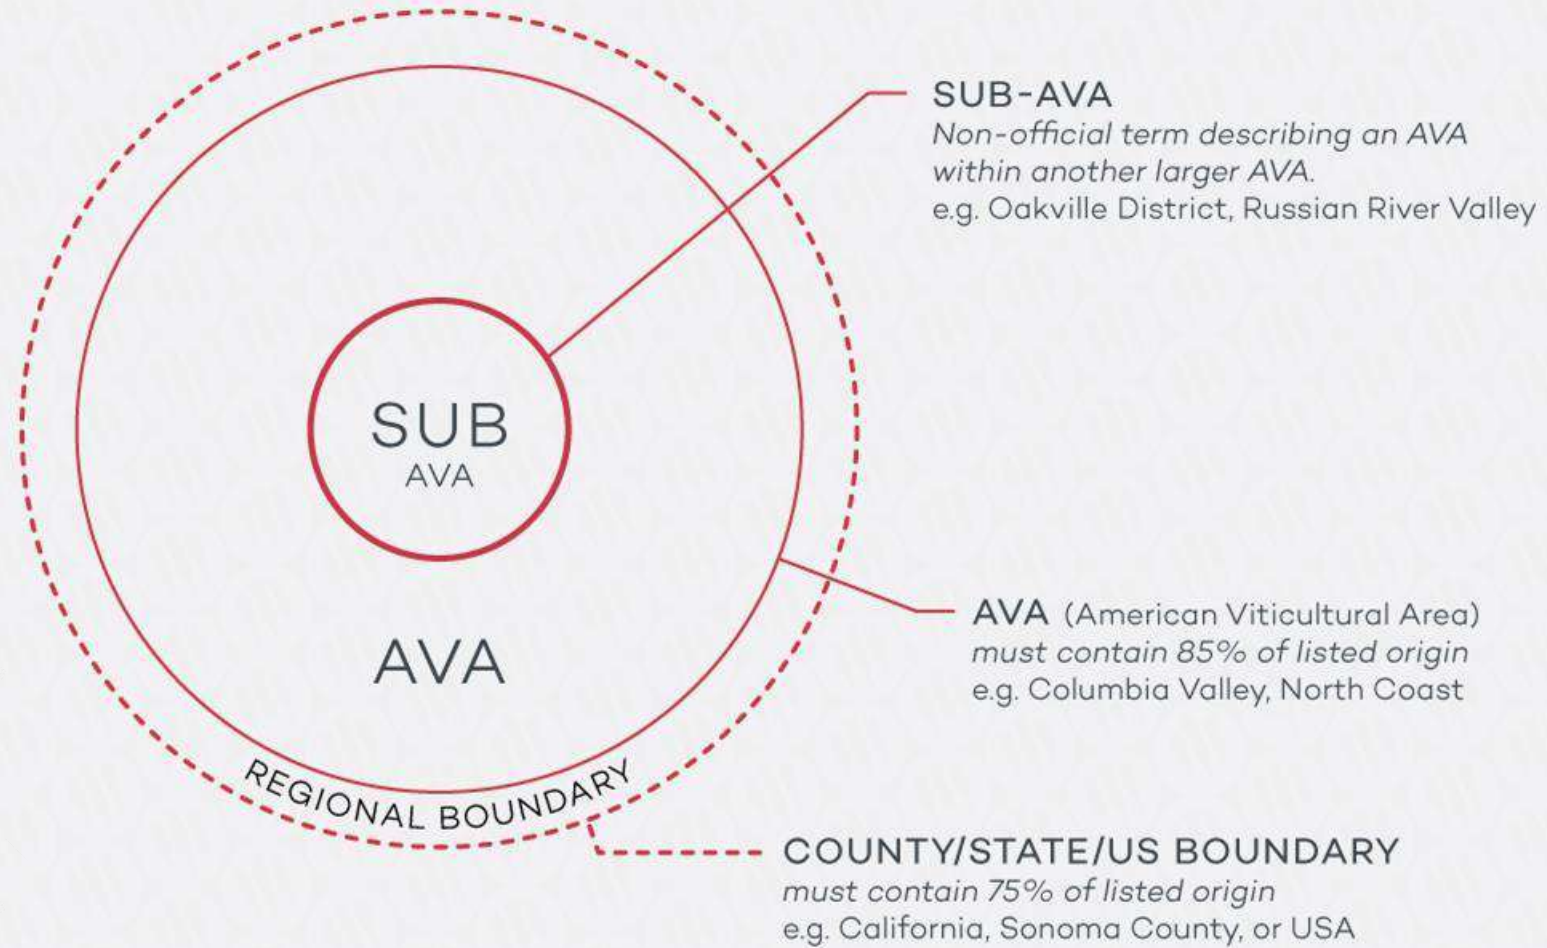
SUB-AVA
Non-official term describing an AVA within another larger AVA.
e.g. Oakville District, Russian River Valley

SUB
AVA

AVA

REGIONAL BOUNDARY

AVA (American Viticultural Area)
must contain 85% of listed origin
e.g. Columbia Valley, North Coast

COUNTY/STATE/US BOUNDARY
must contain 75% of listed origin
e.g. California, Sonoma County, or USA